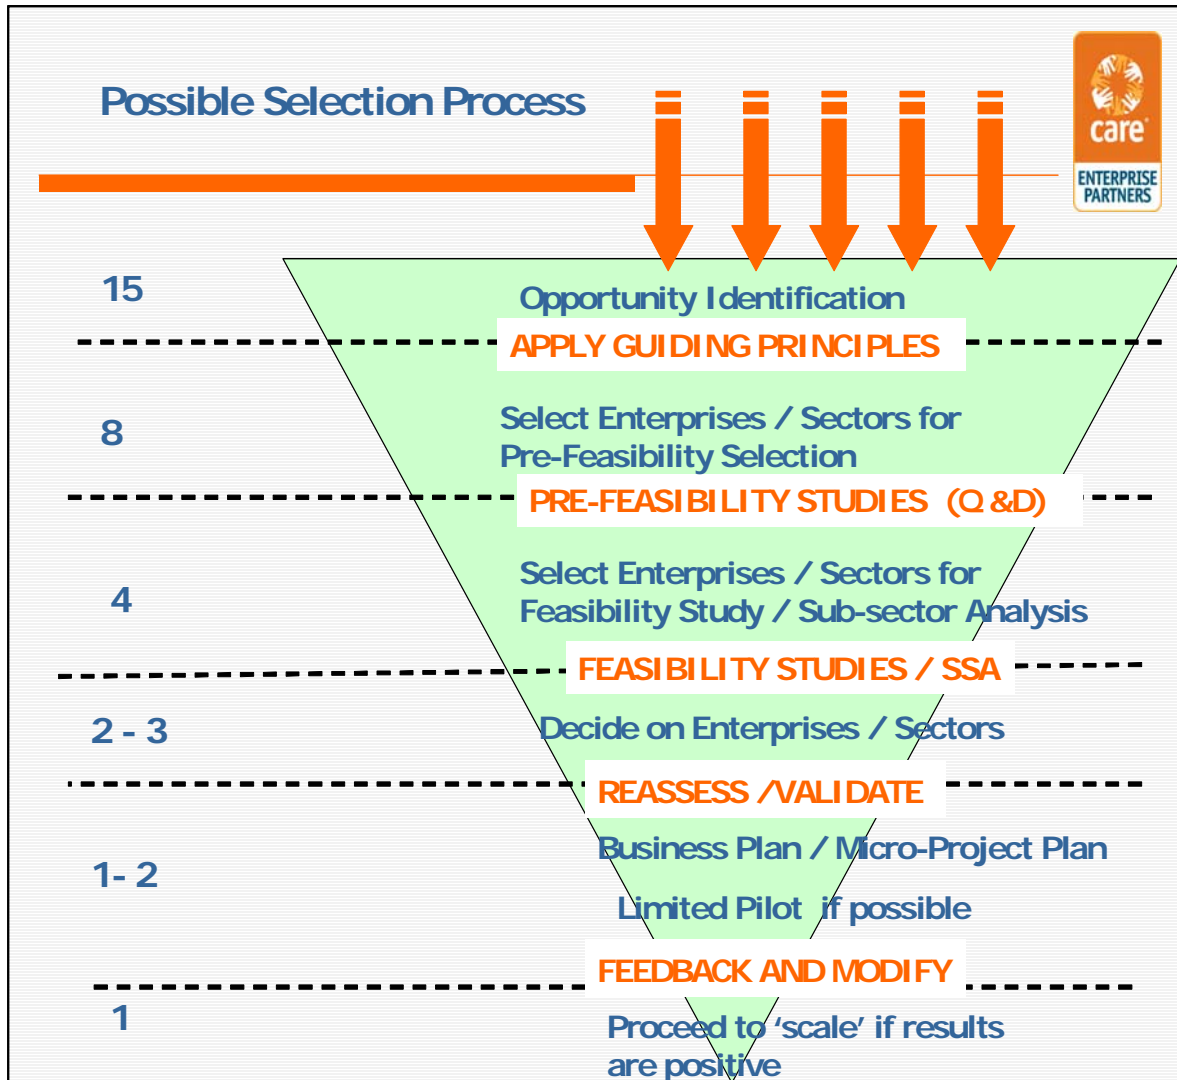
Possible Selection Process

care
ENTERPRISE PARTNERS

15

Opportunity Identification

APPLY GUIDING PRINCIPLES

8

Select Enterprises / Sectors for Pre-Feasibility Selection

PRE-FEASIBILITY STUDIES (Q &D)

4

Select Enterprises / Sectors for Feasibility Study / Sub-sector Analysis

FEASIBILITY STUDIES / SSA

2 - 3

Decide on Enterprises / Sectors

REASSESS /VALIDATE

1- 2

Business Plan / Micro-Project Plan

Limited Pilot if possible

FEEDBACK AND MODIFY

1

Proceed to 'scale' if results are positive